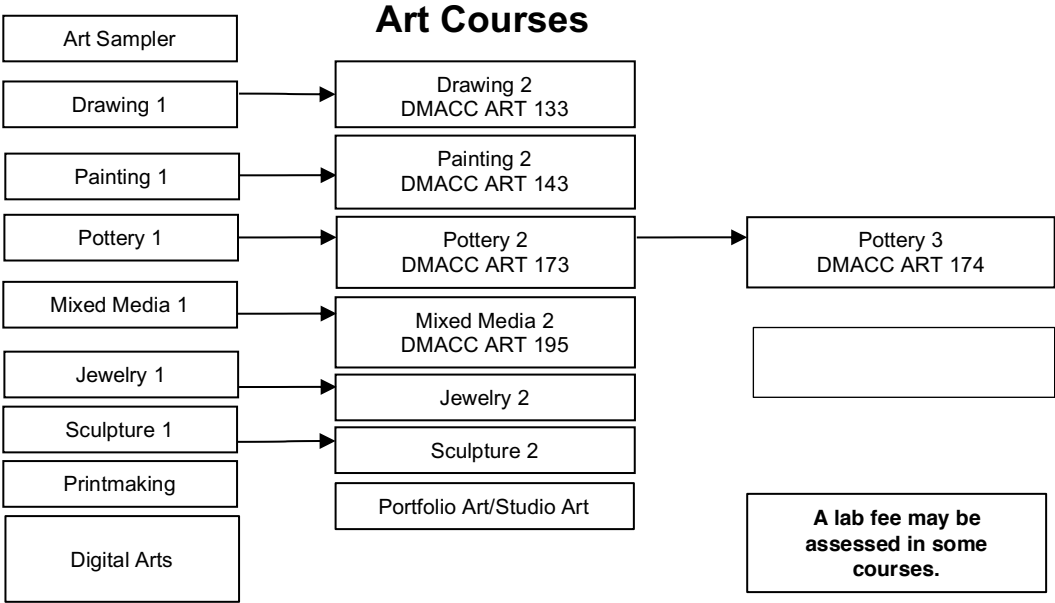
Art Courses

Art Sampler

Drawing 1

Painting 1

Pottery 1

Mixed Media 1

Jewelry 1

Sculpture 1

Printmaking

Digital Arts

Drawing 2
DMACC ART 133

Painting 2
DMACC ART 143

Pottery 2
DMACC ART 173

Mixed Media 2
DMACC ART 195

Jewelry 2

Sculpture 2

Portfolio Art/Studio Art

Pottery 3
DMACC ART 174

A lab fee may be assessed in some courses.